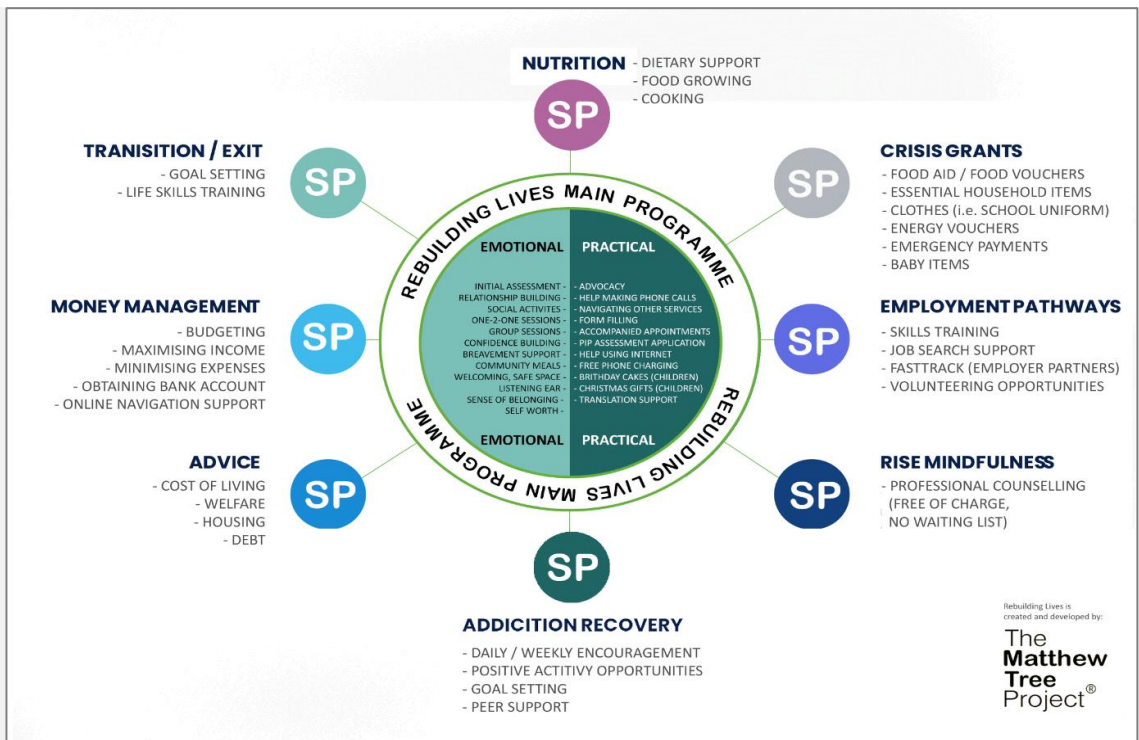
NUTRITION
- DIETARY SUPPORT
- FOOD GROWING
- COOKING

SP

TRANISITION / EXIT
- GOAL SETTING
- LIFE SKILLS TRAINING

SP

CRISIS GRANTS
- FOOD AID / FOOD VOUCHERS
- ESSENTIAL HOUSEHOLD ITEMS
- CLOTHES (i.e. SCHOOL UNIFORM)
- ENERGY VOUCHERS
- EMERGENCY PAYMENTS
- BABY ITEMS

SP

REBUILDING LIVES MAIN PROGRAMME

EMOTIONAL

INITIAL ASSESSMENT -
RELATIONSHIP BUILDING -
SOCIAL ACTIVITES -
ONE-2-ONE SESSIONS -
GROUP SESSIONS -
CONFIDENCE BUILDING -
BREAVEMENT SUPPORT -
COMMUNITY MEALS -
WELCOMING, SAFE SPACE -
LISTENING EAR -
SENSE OF BELONGING -
SELF WORTH -

EMOTIONAL

PRACTICAL

- ADVOCACY
- HELP MAKING PHONE CALLS
- NAVIGATING OTHER SERVICES
- FORM FILLING
- ACCOMPANIED APPOINTMENTS
- PIP ASSESSMENT APPLICATION
- HELP USING INTERNET
- FREE PHONE CHARGING
- BIRTHDAY CAKES (CHILDREN)
- CHRISTMAS GIFTS (CHILDREN)
- TRANSLATION SUPPORT

PRACTICAL

REBUILDING LIVES MAIN PROGRAMME

MONEY MANAGEMENT
- BUDGETING
- MAXIMISING INCOME
- MINIMISING EXPENSES
- OBTAINING BANK ACCOUNT
- ONLINE NAVIGATION SUPPORT

SP

EMPLOYMENT PATHWAYS
- SKILLS TRAINING
- JOB SEARCH SUPPORT
- FASTTRACK (EMPLOYER PARTNERS)
- VOLUNTEERING OPPORTUNITIES

SP

ADVICE
- COST OF LIVING
- WELFARE
- HOUSING
- DEBT

SP

RISE MINDFULNESS
- PROFESSIONAL COUNSELLING (FREE OF CHARGE, NO WAITING LIST)

SP

SP

ADDICTION RECOVERY
- DAILY / WEEKLY ENCOURAGEMENT
- POSITIVE ACTITIVY OPPORTUNITIES
- GOAL SETTING
- PEER SUPPORT

Rebuilding Lives is created and developed by:
The Matthew Tree Project®